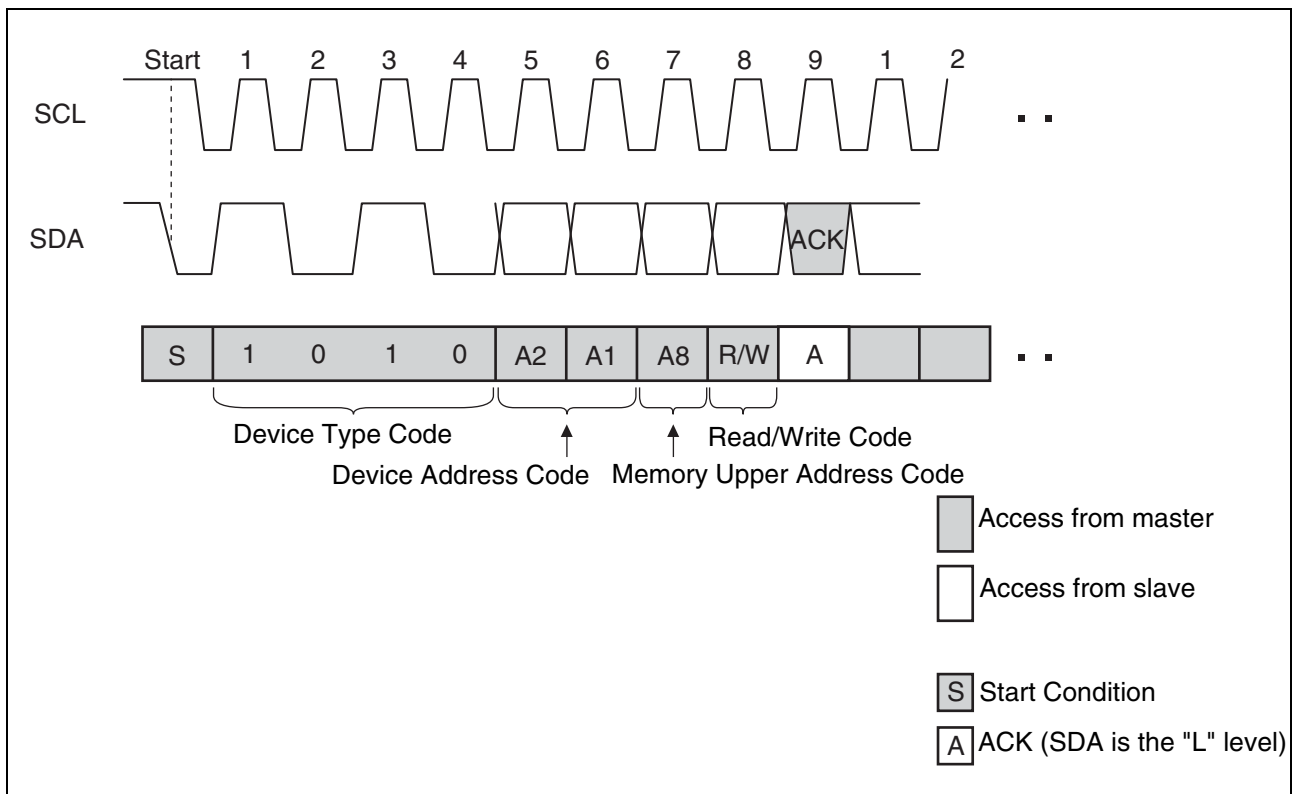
Start 1 2 3 4 5 6 7 8 9 1 2

SCL

SDA

ACK

| S | 1 | 0 | 1 | 0 | A2 | A1 | A8 | R/W | A | | |
|---|---|---|---|---|---|---|---|---|---|---|---|

Device Type Code

Device Address Code

Read/Write Code

Memory Upper Address Code

Access from master

Access from slave

S Start Condition

A ACK (SDA is the "L" level)